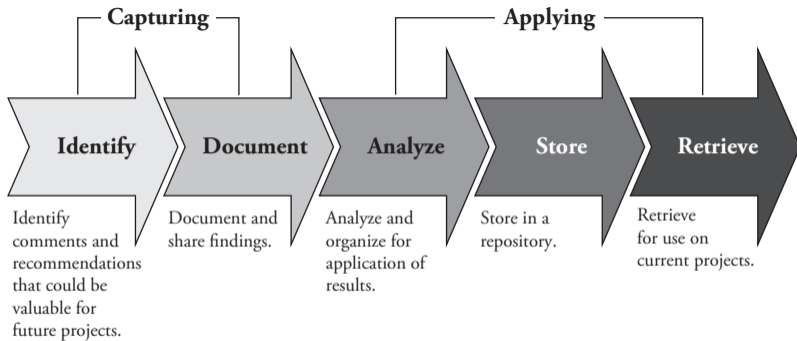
Capturing

Applying

Identify

Document

Analyze

Store

Retrieve

Identify comments and recommendations that could be valuable for future projects.

Document and share findings.

Analyze and organize for application of results.

Store in a repository.

Retrieve for use on current projects.